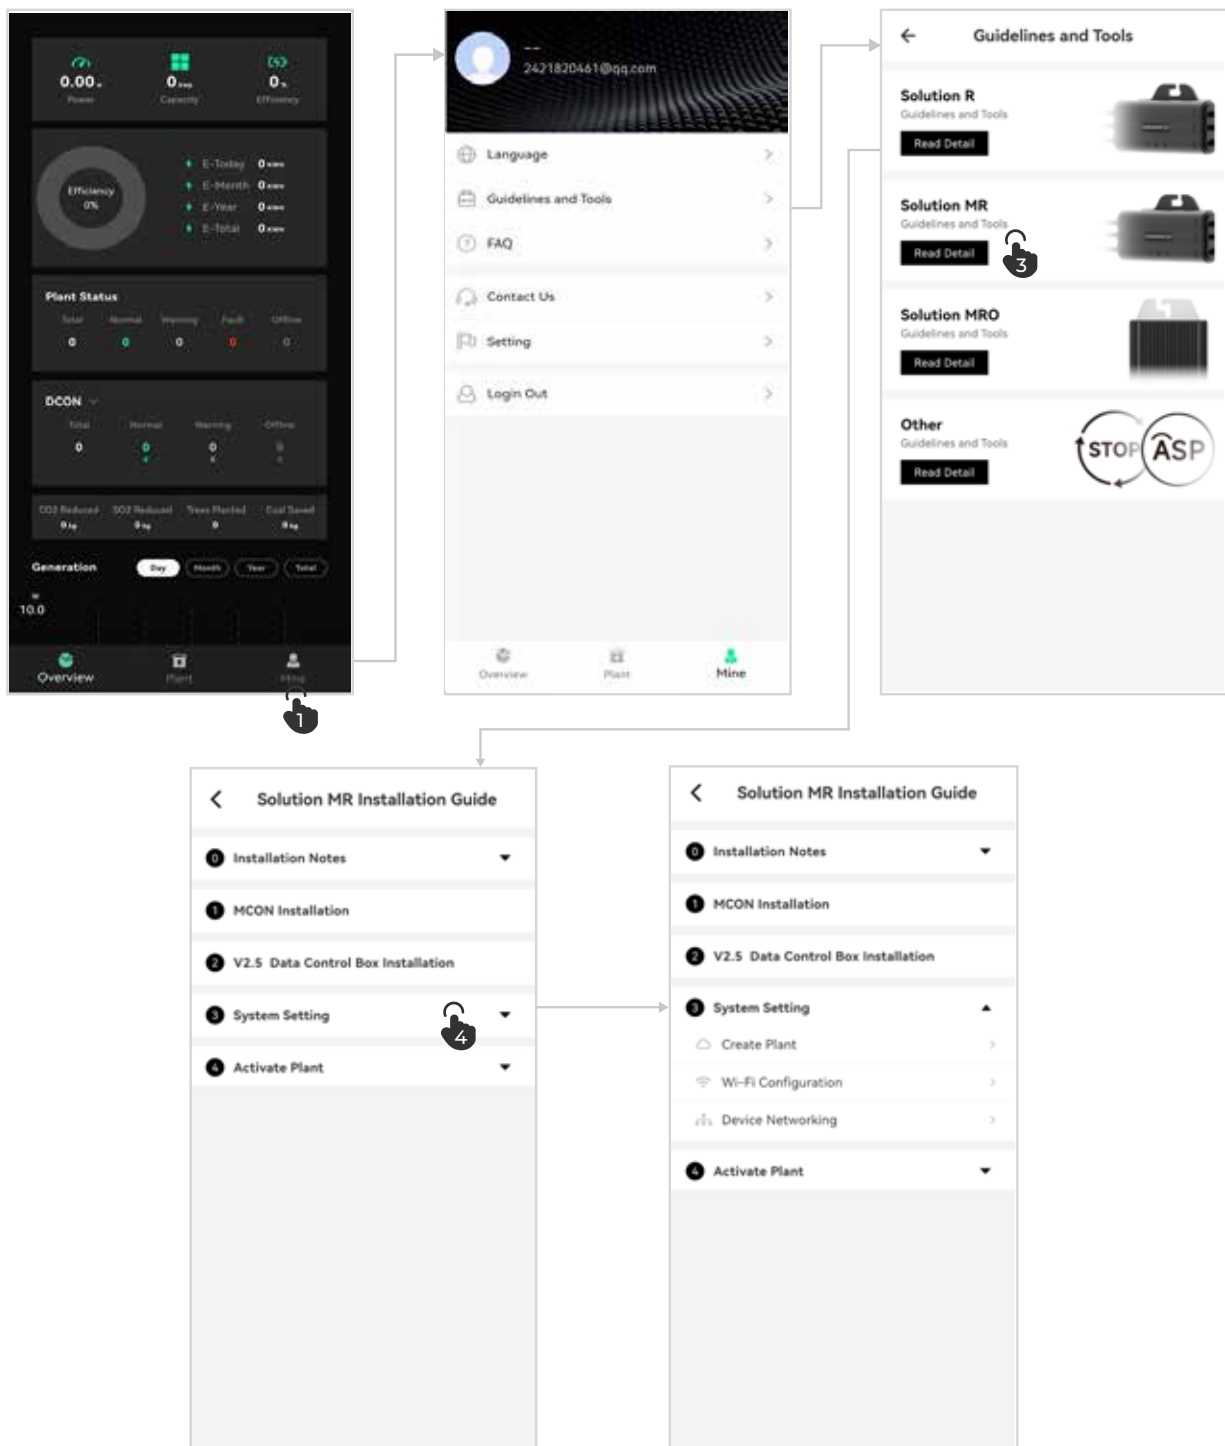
0.00 Power
0 Capacity
0 Efficiency

Efficiency 0%
E-Today 0
E-Month 0
E-Year 0
E-Total 0

Plant Status
Total 0
Normal 0
Warning 0
Fault 0
Offline 0

DCON
Total 0
Normal 0
Warning 0
Offline 0

CO2 Reduced 0
SO2 Reduced 0
Trees Planted 0
Coal Saved 0

Generation
Day Month Year Total
10.0

Overview
Plant
Mine

1

--
2421820461@qq.com

Language
Guidelines and Tools
FAQ
Contact Us
Setting
Login Out

Overview
Plant
Mine

Guidelines and Tools

Solution R
Guidelines and Tools
Read Detail

Solution MR
Guidelines and Tools
Read Detail

3

Solution MRO
Guidelines and Tools
Read Detail

Other
Guidelines and Tools
Read Detail
STOP ASP

Solution MR Installation Guide
0 Installation Notes
1 MCON Installation
2 V2.5 Data Control Box Installation
3 System Setting
4
4 Activate Plant

Solution MR Installation Guide
0 Installation Notes
1 MCON Installation
2 V2.5 Data Control Box Installation
3 System Setting
Create Plant
Wi-Fi Configuration
Device Networking
4 Activate Plant